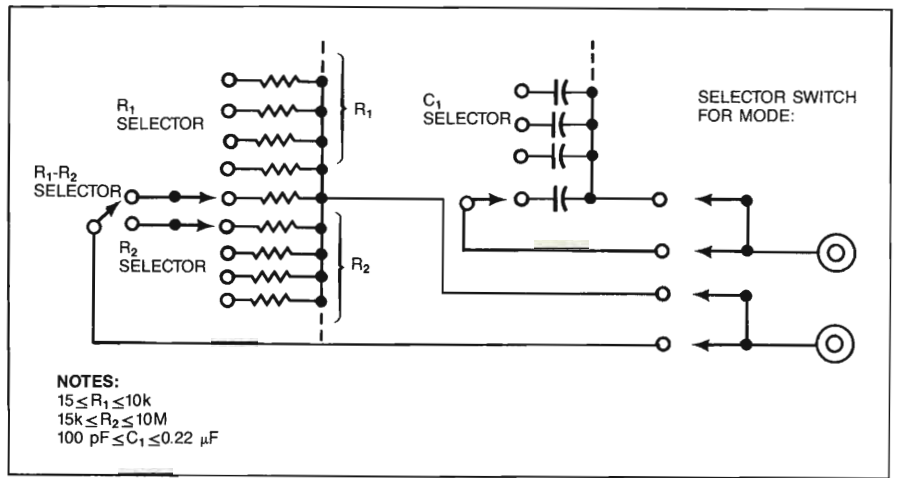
$R_1$ SELECTOR

$R_1$

$R_1$-$R_2$ SELECTOR

$R_2$ SELECTOR

$R_2$

$C_1$ SELECTOR

SELECTOR SWITCH FOR MODE:

NOTES:
$15 \leq R_1 \leq 10k$
$15k \leq R_2 \leq 10M$
$100\ pF \leq C_1 \leq 0.22\ \mu F$